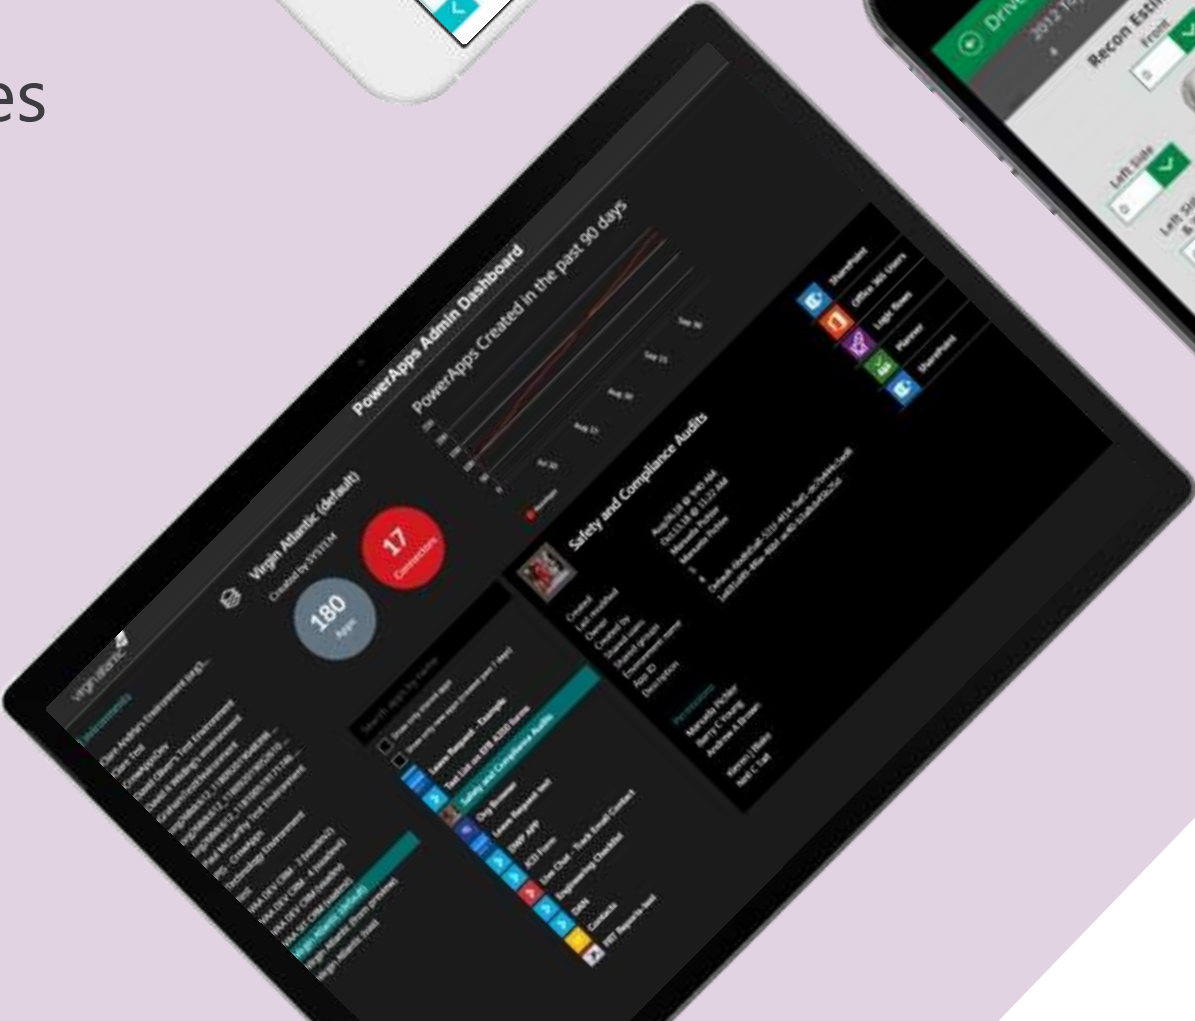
es

Drive

Recon Esti

Front

Left Side

PowerApps Admin Dashboard

PowerApps Created in the past 90 days

virgin atlantic

Environments

Virgin Atlantic (default)

Created by SYSTEM

180

Apps

17

Connectors

Search apps by name

Leave Request - Example

Test List on DB A350 forms

Safety and Compliance Audits

Org Browser

Leave Request test

DMP APP

Live Chat - Track Email Contact

Engineering Checklist

Contacts

PBT Reports test

Safety and Compliance Audits

Created

Last modified

Owner

Created by

Shared users

Shared groups

Environment name

App ID

Description

Permissions

SharePoint

Office 365 Users

Logic flows

Planner

SharePoint

Virgin Atlantic (default)

Virgin Atlantic (Prod)

Virgin Atlantic Test

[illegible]